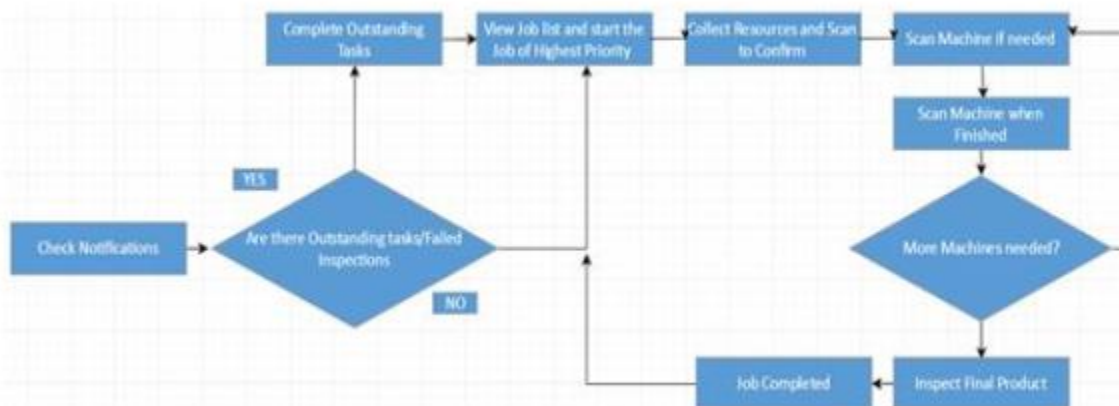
Check Notifications

Are there Outstanding tasks/Failed Inspections

YES

NO

Complete Outstanding Tasks

View Job list and start the Job of Highest Priority

Collect Resources and Scan to Confirm

Scan Machine if needed

Scan Machine when Finished

More Machines needed?

Inspect Final Product

Job Completed